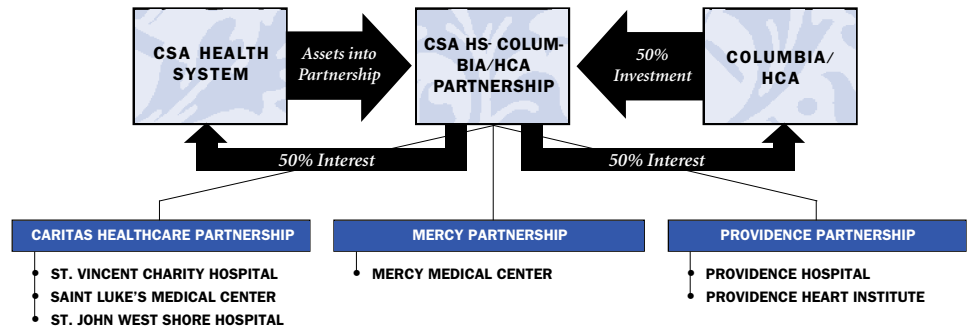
CSA HEALTH SYSTEM

Assets into Partnership

CSA HS- COLUMBIA/HCA PARTNERSHIP

50% Investment

COLUMBIA/ HCA

50% Interest

50% Interest

CARITAS HEALTHCARE PARTNERSHIP

• ST. VINCENT CHARITY HOSPITAL
• SAINT LUKE'S MEDICAL CENTER
• ST. JOHN WEST SHORE HOSPITAL

MERCY PARTNERSHIP

• MERCY MEDICAL CENTER

PROVIDENCE PARTNERSHIP

• PROVIDENCE HOSPITAL
• PROVIDENCE HEART INSTITUTE